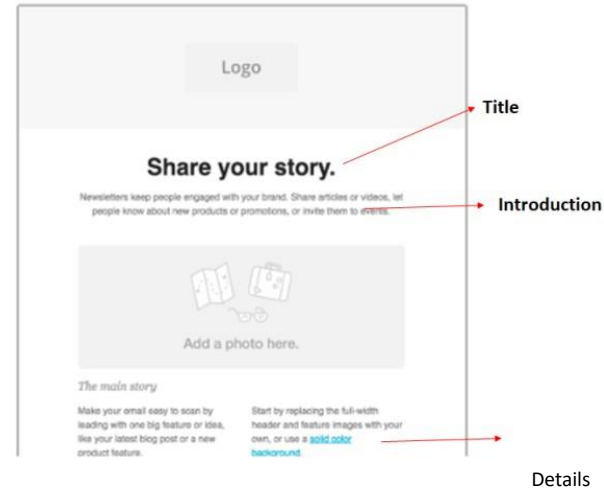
Logo

Title

Share your story.

Newsletters keep people engaged with your brand. Share articles or videos, let people know about new products or promotions, or invite them to events.

Introduction

Add a photo here.

The main story

Make your email easy to scan by leading with one big feature or idea, like your latest blog post or a new product feature.

Start by replacing the full-width header and feature images with your own, or use a solid color background.

Details